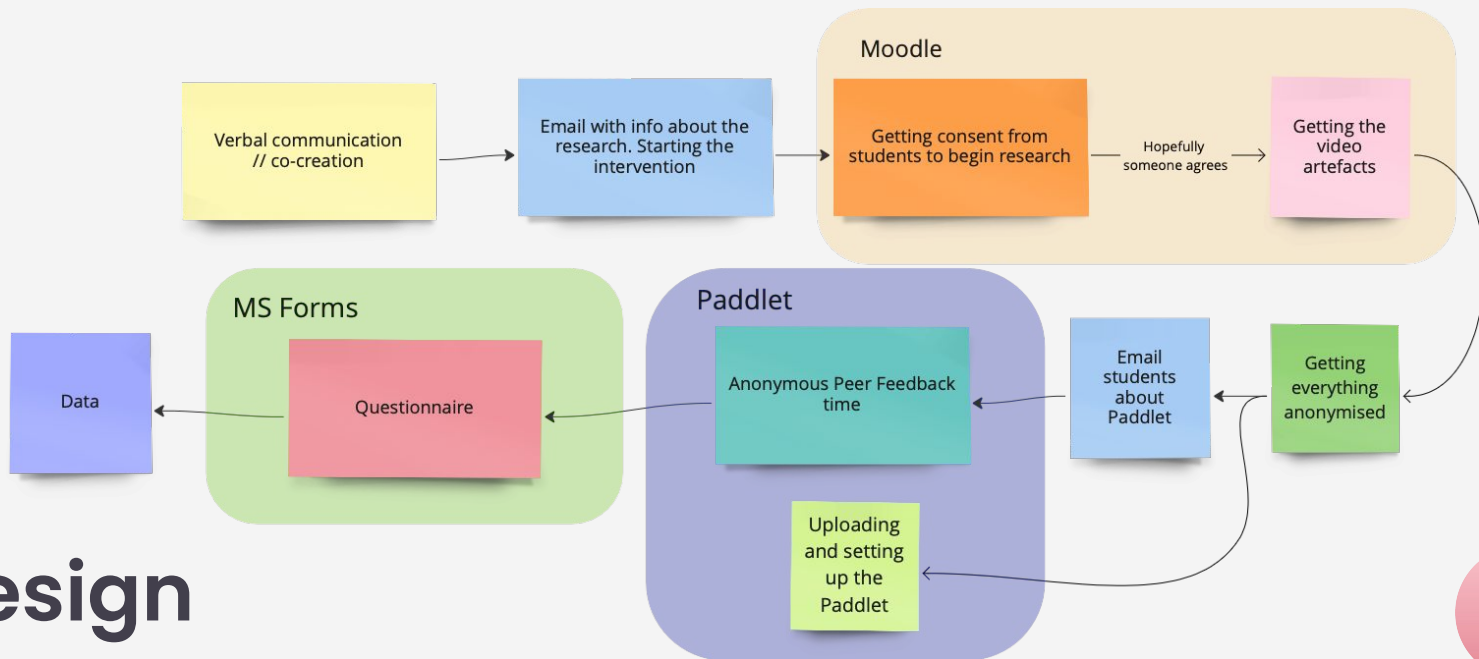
Verbal communication // co-creation

Email with info about the research. Starting the intervention

Moodle

Getting consent from students to begin research

Hopefully someone agrees

Getting the video artefacts

Getting everything anonymised

Email students about Paddlet

Paddlet

Anonymous Peer Feedback time

Uploading and setting up the Paddlet

MS Forms

Questionnaire

Data

esign